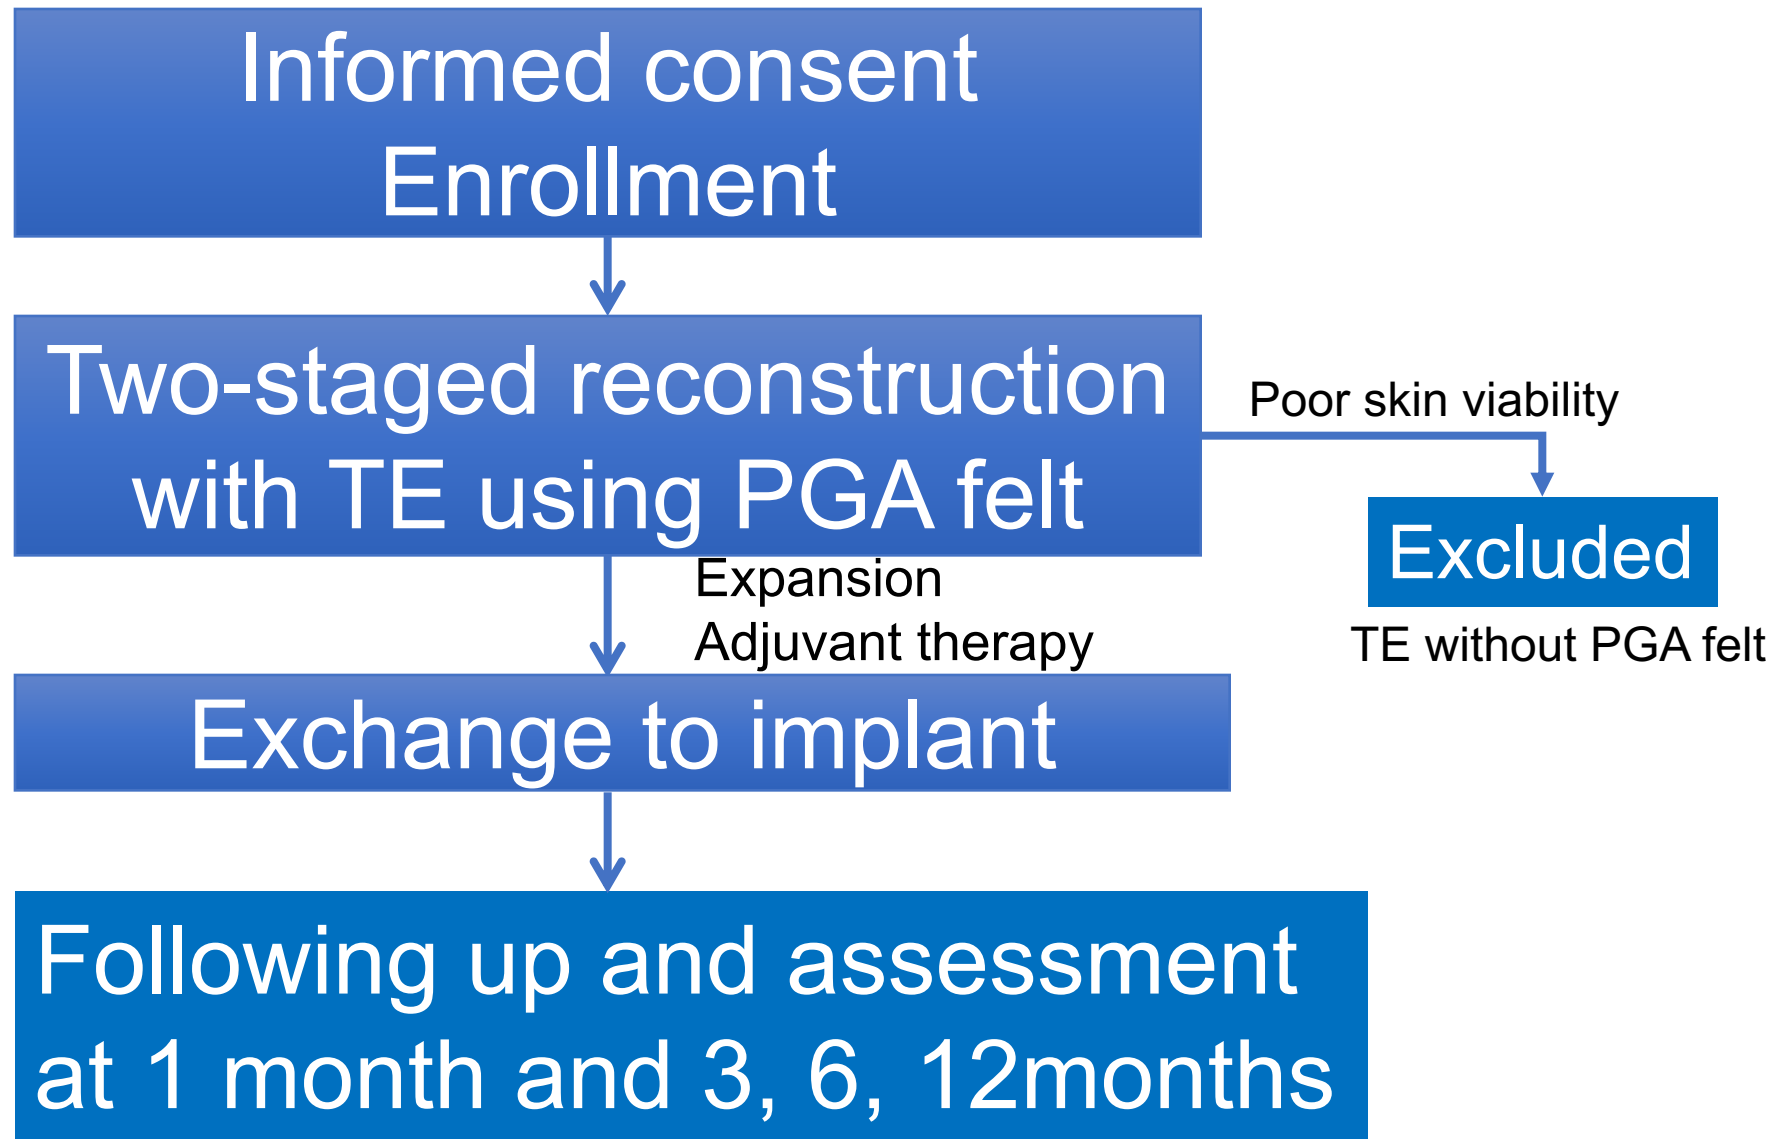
Informed consent
Enrollment

Two-staged reconstruction with TE using PGA felt

Poor skin viability

Excluded

TE without PGA felt

Expansion
Adjuvant therapy

Exchange to implant

Following up and assessment at 1 month and 3, 6, 12months